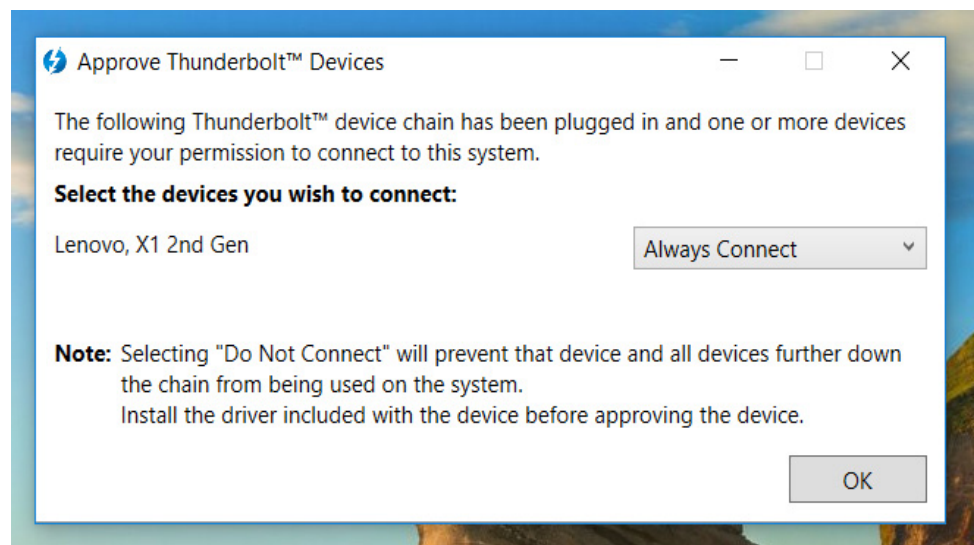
Approve Thunderbolt™ Devices

The following Thunderbolt™ device chain has been plugged in and one or more devices require your permission to connect to this system.

**Select the devices you wish to connect:**

Lenovo, X1 2nd Gen

Always Connect

**Note:** Selecting "Do Not Connect" will prevent that device and all devices further down the chain from being used on the system.
Install the driver included with the device before approving the device.

OK